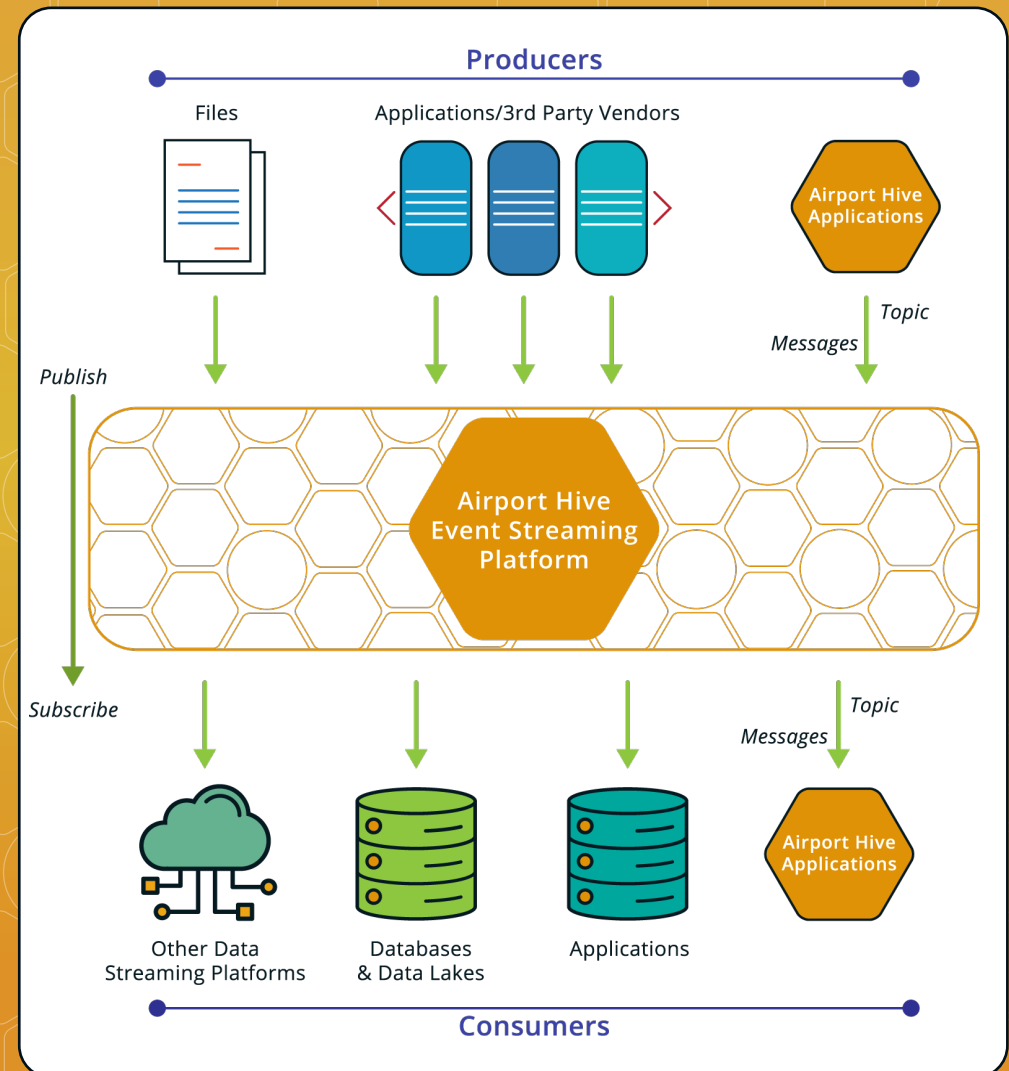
Producers

Files

Applications/3rd Party Vendors

Airport Hive Applications

Topic

Messages

Publish

Airport Hive Event Streaming Platform

Subscribe

Topic

Messages

Other Data Streaming Platforms

Databases & Data Lakes

Applications

Airport Hive Applications

Consumers